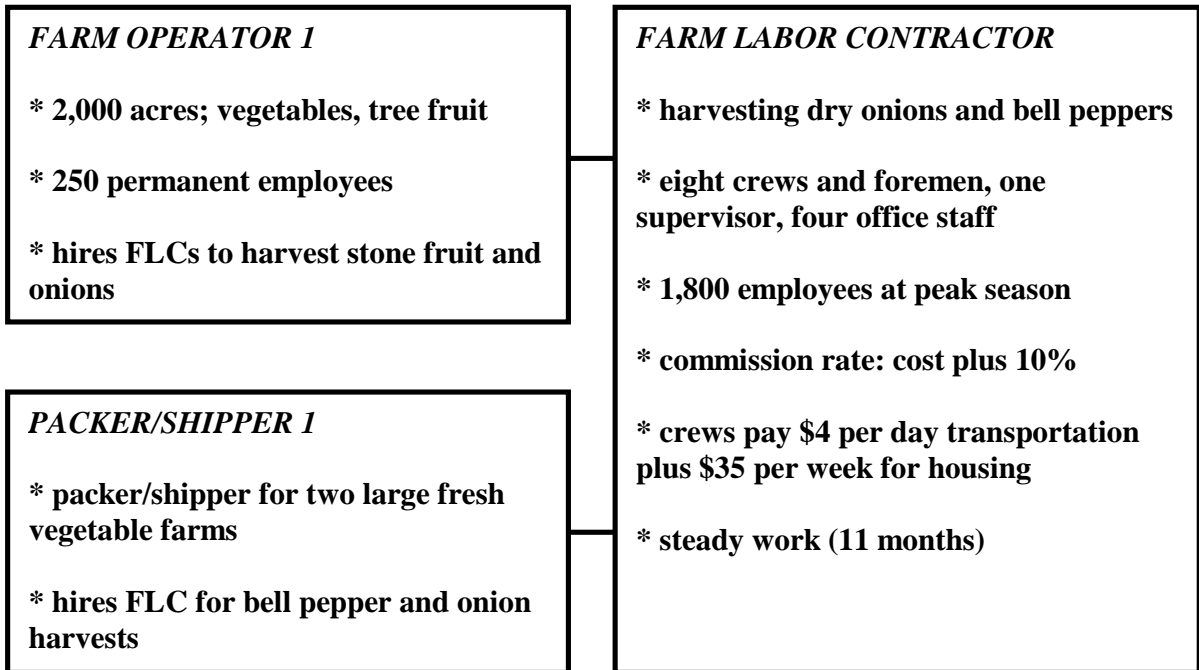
FARM OPERATOR 1

* 2,000 acres; vegetables, tree fruit

* 250 permanent employees

* hires FLCs to harvest stone fruit and onions

PACKER/SHIPPER 1

* packer/shipper for two large fresh vegetable farms

* hires FLC for bell pepper and onion harvests

FARM LABOR CONTRACTOR

* harvesting dry onions and bell peppers

* eight crews and foremen, one supervisor, four office staff

* 1,800 employees at peak season

* commission rate: cost plus 10%

* crews pay \$4 per day transportation plus \$35 per week for housing

* steady work (11 months)